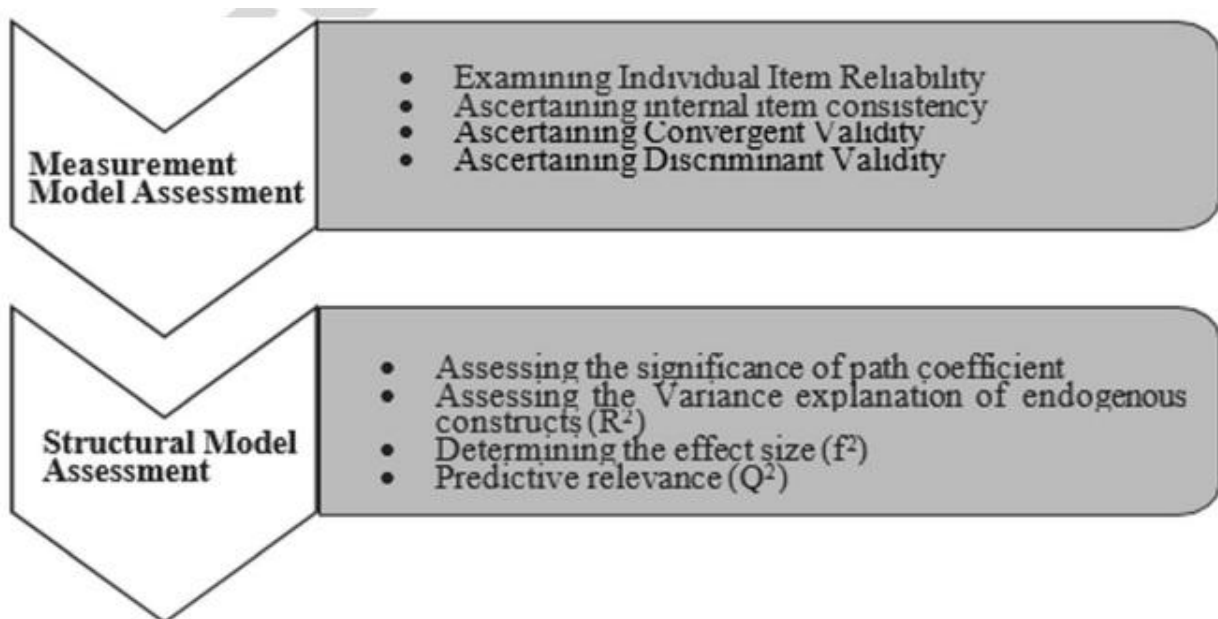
Measurement Model Assessment

- Examining Individual Item Reliability
- Ascertaining internal item consistency
- Ascertaining Convergent Validity
- Ascertaining Discriminant Validity

Structural Model Assessment

- Assessing the significance of path coefficient
- Assessing the Variance explanation of endogenous constructs ($R^2$)
- Determining the effect size ($f^2$)
- Predictive relevance ($Q^2$)